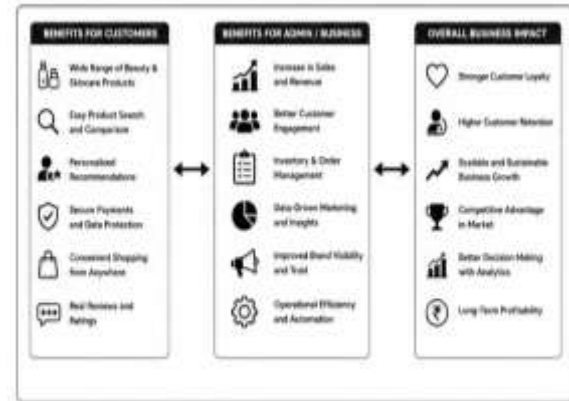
BENEFITS FOR CUSTOMERS

Wide Range of Beauty & Skincare Products

Easy Product Search and Comparison

Personalized Recommendations

Secure Payments and Data Protection

Convenient Shopping from Anywhere

Real Reviews and Ratings

BENEFITS FOR ADMIN / BUSINESS

Increase in Sales and Revenue

Better Customer Engagement

Inventory & Order Management

Data-Driven Marketing and Insights

Improved Brand Visibility and Trust

Operational Efficiency and Automation

OVERALL BUSINESS IMPACT

Stronger Customer Loyalty

Higher Customer Retention

Scalable and Sustainable Business Growth

Competitive Advantage in Market

Better Decision Making with Analytics

Long-Term Profitability